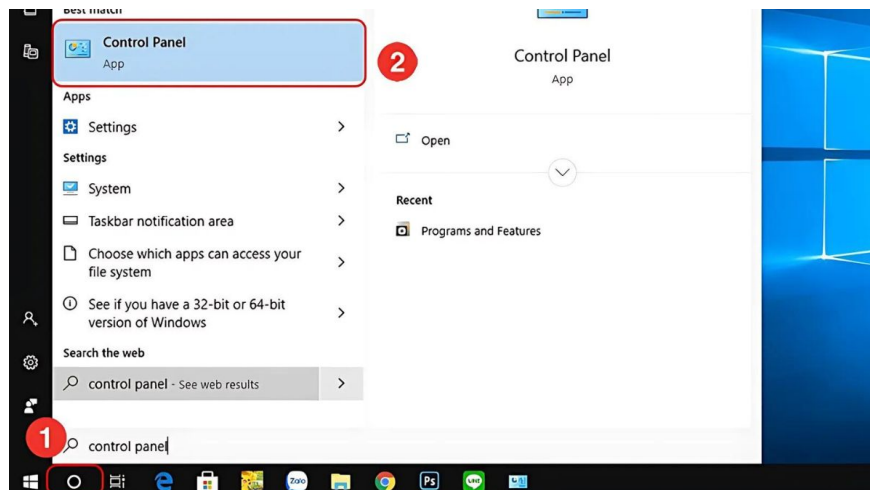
Best match

Control Panel
App

2

Control Panel
App

Apps

Settings

Settings

System

Taskbar notification area

Choose which apps can access your file system

See if you have a 32-bit or 64-bit version of Windows

Search the web

control panel - See web results

Open

Recent

Programs and Features

1

control panel

Zalo

Ps